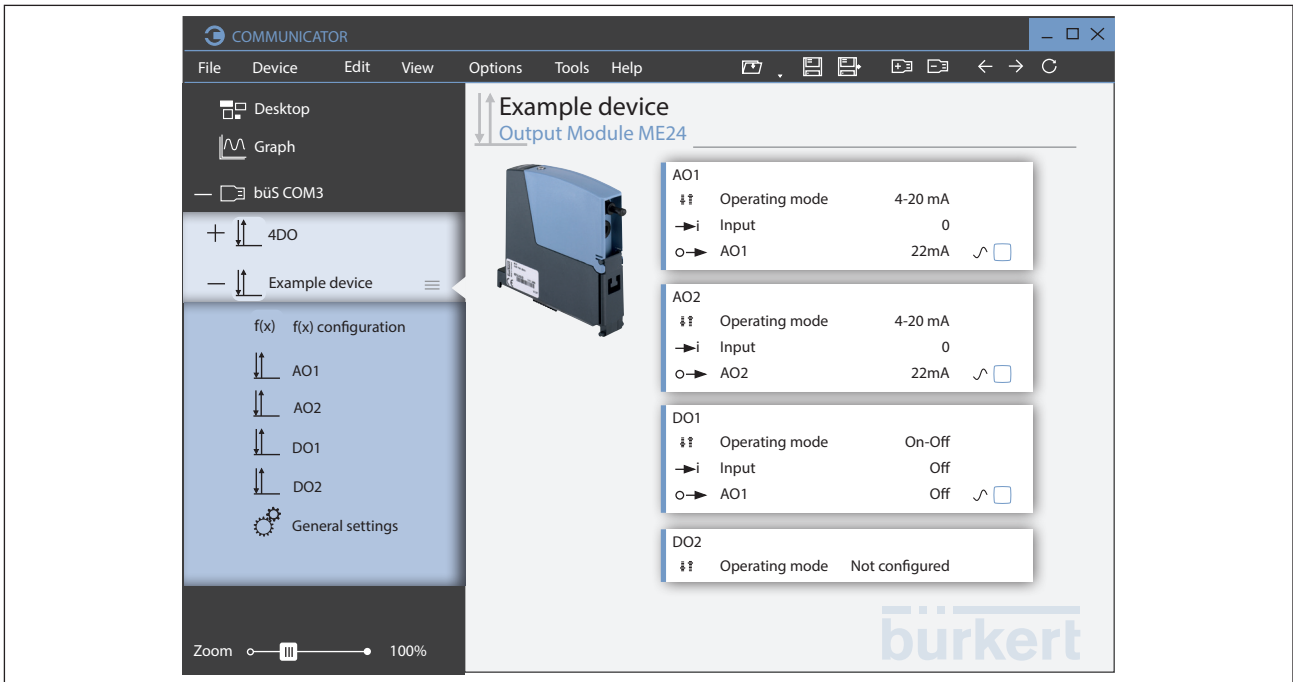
COMMUNICATOR

File Device Edit View Options Tools Help

Desktop

Graph

büS COM3

4DO

Example device

f(x) f(x) configuration

AO1

AO2

DO1

DO2

General settings

Zoom 100%

Example device
Output Module ME24

AO1
Operating mode 4-20 mA
Input 0
AO1 22mA

AO2
Operating mode 4-20 mA
Input 0
AO2 22mA

DO1
Operating mode On-Off
Input Off
AO1 Off

DO2
Operating mode Not configured

bürkert